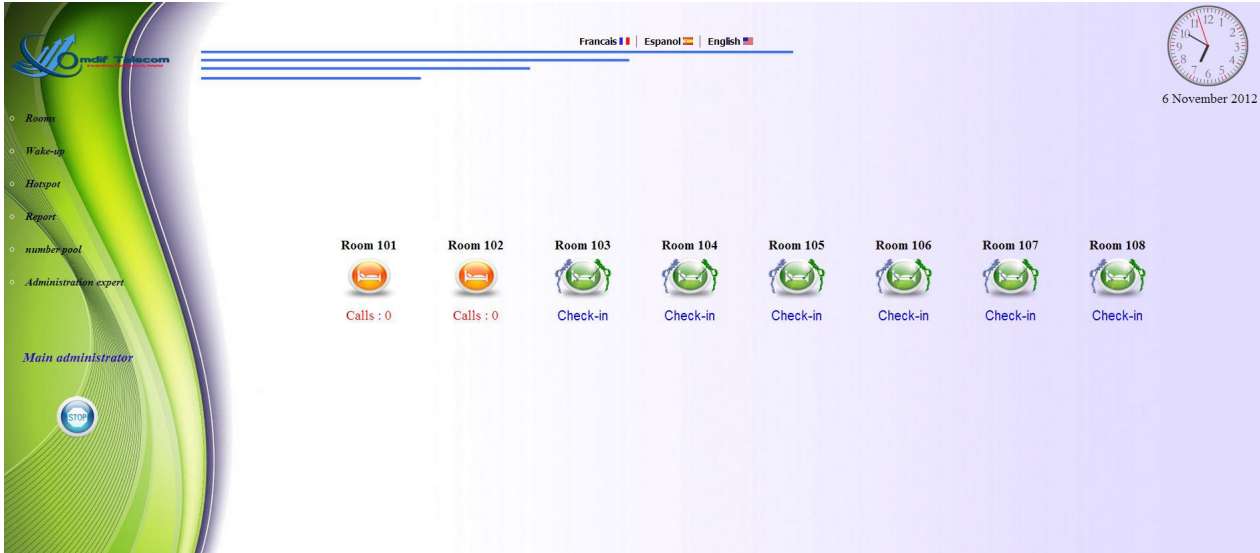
mdif Telecom

Francais | Espanol | English

12 1 2 3 4 5 6 7 8 9 10 11

6 November 2012

Rooms

Wake-up

Hotspot

Report

number pool

Administration expert

Main administrator

STOP

| Room 101 | Room 102 | Room 103 | Room 104 | Room 105 | Room 106 | Room 107 | Room 108 |
|---|---|---|---|---|---|---|---|
| Calls : 0 | Calls : 0 | Check-in | Check-in | Check-in | Check-in | Check-in | Check-in |